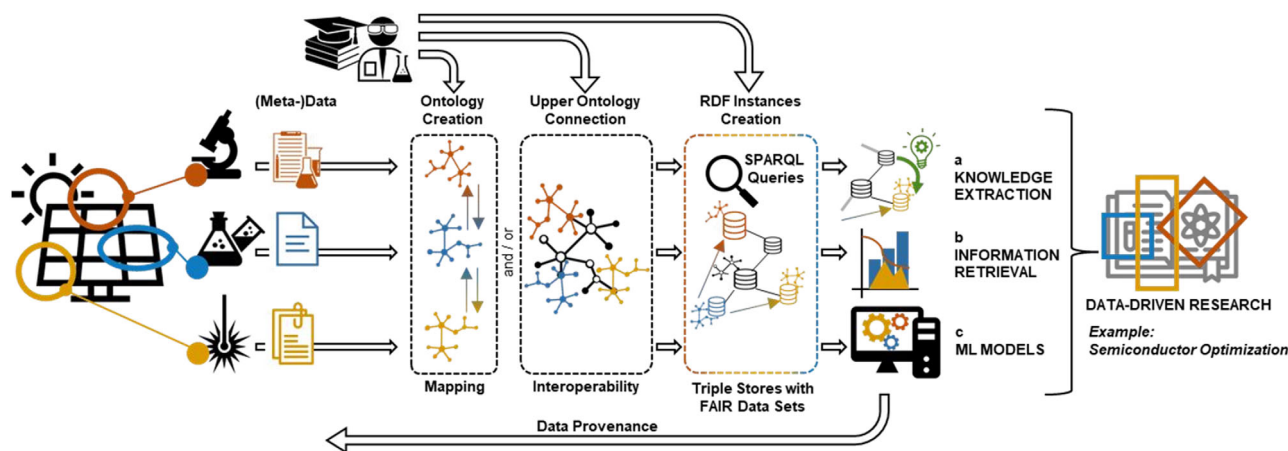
(Meta-)Data

Ontology Creation

Upper Ontology Connection

RDF Instances Creation

and / or

SPARQL Queries

Mapping

Interoperability

Triple Stores with FAIR Data Sets

a KNOWLEDGE EXTRACTION

b INFORMATION RETRIEVAL

c ML MODELS

DATA-DRIVEN RESEARCH

Example: Semiconductor Optimization

Data Provenance